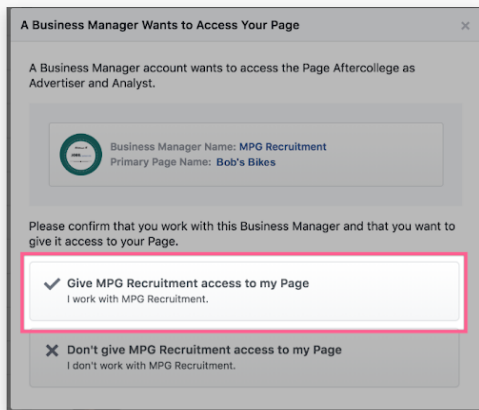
A Business Manager Wants to Access Your Page

×

A Business Manager account wants to access the Page Aftercollege as Advertiser and Analyst.

Business Manager Name: MPG Recruitment
Primary Page Name: Bob's Bikes

Please confirm that you work with this Business Manager and that you want to give it access to your Page.

✓ Give MPG Recruitment access to my Page
I work with MPG Recruitment.

✕ Don't give MPG Recruitment access to my Page
I don't work with MPG Recruitment.